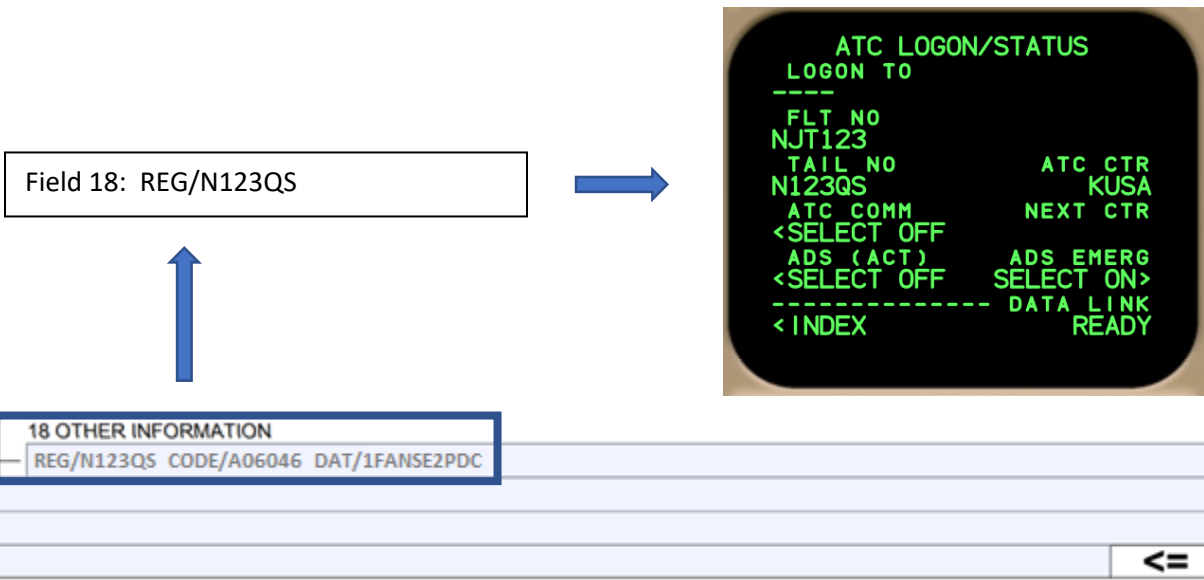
Field 18: REG/N123QS

ATC LOGON/STATUS
LOGON TO
----
FLT NO
NJT123
TAIL NO
N123QS
ATC CTR
KUSA
ATC COMM
NEXT CTR
<SELECT OFF
ADS (ACT)
ADS EMERG
<SELECT OFF
SELECT ON>
-------------- DATA LINK
<INDEX
READY

18 OTHER INFORMATION
REG/N123QS CODE/A06046 DAT/1FANSE2PDC

<=